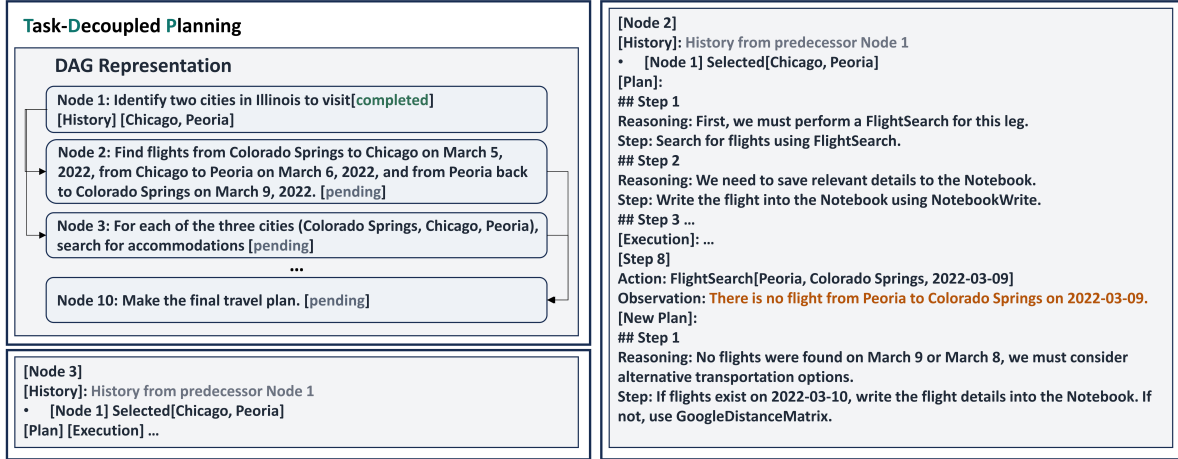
Task-Decoupled Planning

DAG Representation

Node 1: Identify two cities in Illinois to visit[completed]
[History] [Chicago, Peoria]

Node 2: Find flights from Colorado Springs to Chicago on March 5, 2022, from Chicago to Peoria on March 6, 2022, and from Peoria back to Colorado Springs on March 9, 2022. [pending]

Node 3: For each of the three cities (Colorado Springs, Chicago, Peoria), search for accommodations [pending]

...

Node 10: Make the final travel plan. [pending]

[Node 3]
[History]: History from predecessor Node 1
• [Node 1] Selected[Chicago, Peoria]
[Plan] [Execution] ...

[Node 2]
[History]: History from predecessor Node 1
• [Node 1] Selected[Chicago, Peoria]
[Plan]:
## Step 1
Reasoning: First, we must perform a FlightSearch for this leg.
Step: Search for flights using FlightSearch.
## Step 2
Reasoning: We need to save relevant details to the Notebook.
Step: Write the flight into the Notebook using NotebookWrite.
## Step 3 ...
[Execution]: ...
[Step 8]
Action: FlightSearch[Peoria, Colorado Springs, 2022-03-09]
Observation: There is no flight from Peoria to Colorado Springs on 2022-03-09.
[New Plan]:
## Step 1
Reasoning: No flights were found on March 9 or March 8, we must consider alternative transportation options.
Step: If flights exist on 2022-03-10, write the flight details into the Notebook. If not, use GoogleDistanceMatrix.